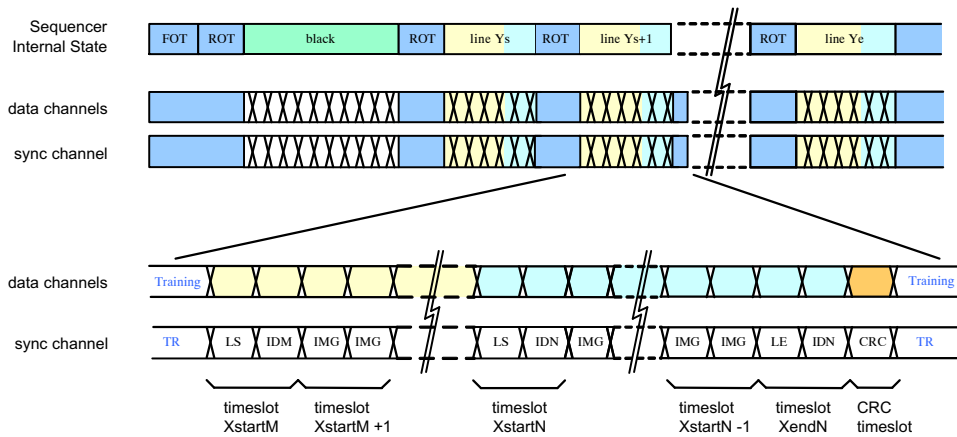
Sequencer Internal State

FOT ROT black ROT line Ys ROT line Ys+1 ROT line Ye

data channels

sync channel

data channels

Training Training

sync channel

TR LS IDM IMG IMG LS IDN IMG IMG IMG LE IDN CRC TR

timeslot XstartM

timeslot XstartM +1

timeslot XstartN

timeslot XstartN -1

timeslot XendN

CRC timeslot